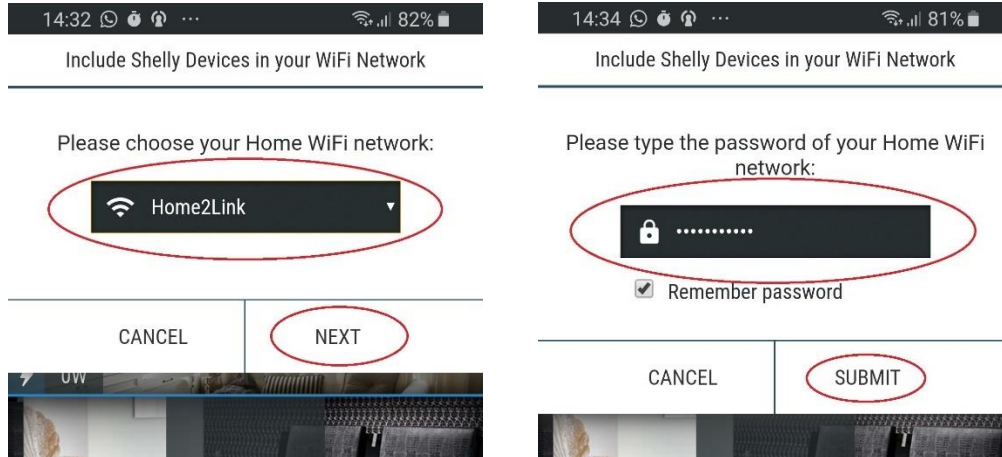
14:32 ··· 82%

Include Shelly Devices in your WiFi Network

Please choose your Home WiFi network:

Home2Link

CANCEL

NEXT

0W

14:34 ··· 81%

Include Shelly Devices in your WiFi Network

Please type the password of your Home WiFi network:

...........

Remember password

CANCEL

SUBMIT